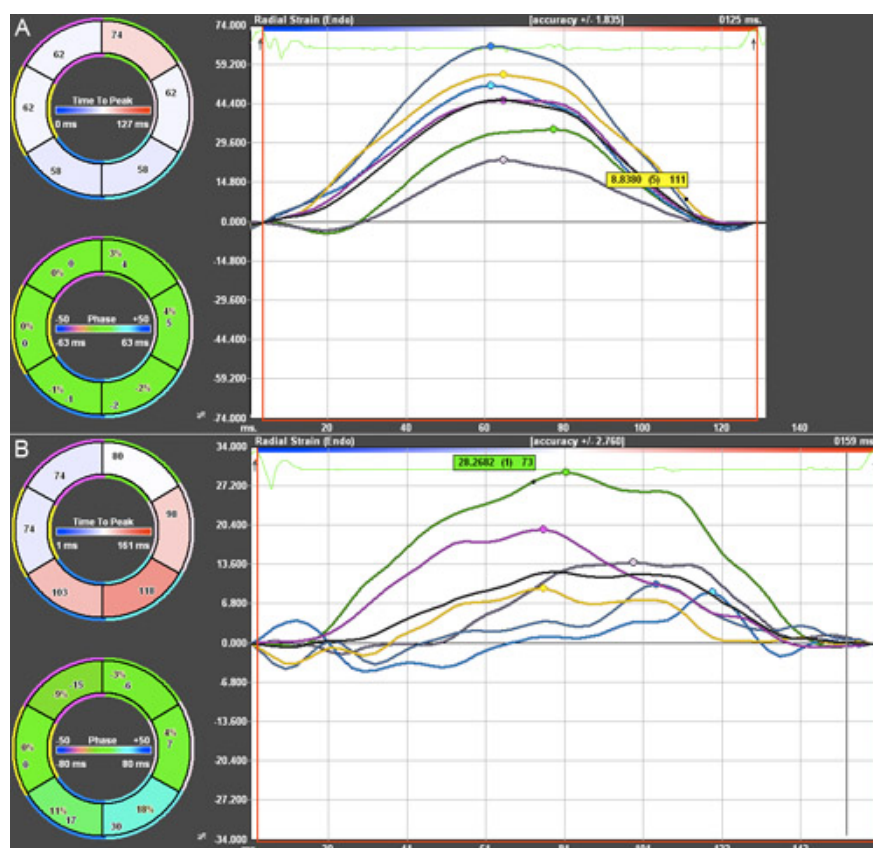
A

62
74
62
62
58
58
Time To Peak
0 ms
127 ms

0%
0
3%
1
0%
0
4%
5
1%
1
2%
2
-50
Phase
+50
-63 ms
63 ms

Radial Strain (Endo)
[accuracy +/- 1.835]
0125 ms.

74.000
59.200
44.400
29.600
14.800
0.000
-14.800
-29.600
-44.400
-59.200
-74.000
%
ms.
20
40
60
80
100
120
140

8.8380 (5) 111

B

74
80
74
90
103
118
Time To Peak
1 ms
161 ms

9%
15
3%
6
0%
0
4%
7
11%
17
18%
30
-50
Phase
+50
-80 ms
80 ms

Radial Strain (Endo)
[accuracy +/- 2.760]
0159 ms.

34.000
27.200
20.400
13.600
6.800
0.000
-6.800
-13.600
-20.400
-27.200
-34.000
%

29.2682 (1) 73